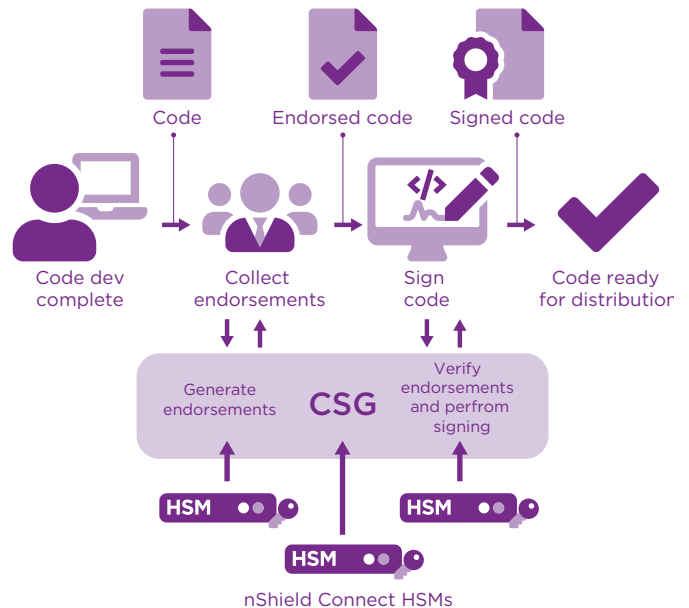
Code

Endorsed code

Signed code

Code dev complete

Collect endorsements

Sign code

Code ready for distribution

Generate endorsements

CSG

Verify endorsements and perfrom signing

HSM

HSM

HSM

nShield Connect HSMs